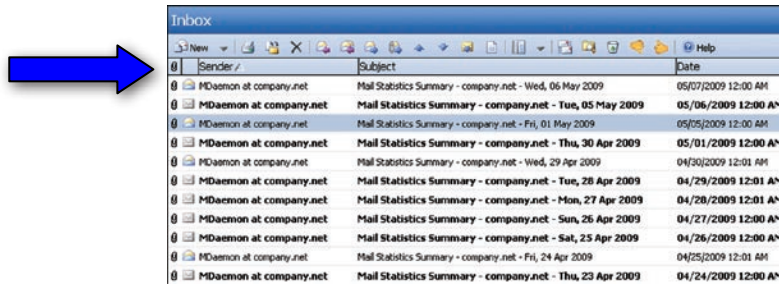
Inbox

New | Help

| Sender | Subject | Date |
|---|---|---|
| MDaemon at company.net | Mail Statistics Summary - company.net - Wed, 06 May 2009 | 05/07/2009 12:00 AM |
| MDaemon at company.net | Mail Statistics Summary - company.net - Tue, 05 May 2009 | 05/06/2009 12:00 AM |
| MDaemon at company.net | Mail Statistics Summary - company.net - Fri, 01 May 2009 | 05/05/2009 12:00 AM |
| MDaemon at company.net | Mail Statistics Summary - company.net - Thu, 30 Apr 2009 | 05/01/2009 12:00 AM |
| MDaemon at company.net | Mail Statistics Summary - company.net - Wed, 29 Apr 2009 | 04/30/2009 12:01 AM |
| MDaemon at company.net | Mail Statistics Summary - company.net - Tue, 28 Apr 2009 | 04/29/2009 12:01 AM |
| MDaemon at company.net | Mail Statistics Summary - company.net - Mon, 27 Apr 2009 | 04/28/2009 12:01 AM |
| MDaemon at company.net | Mail Statistics Summary - company.net - Sun, 26 Apr 2009 | 04/27/2009 12:00 AM |
| MDaemon at company.net | Mail Statistics Summary - company.net - Sat, 25 Apr 2009 | 04/26/2009 12:00 AM |
| MDaemon at company.net | Mail Statistics Summary - company.net - Fri, 24 Apr 2009 | 04/25/2009 12:01 AM |
| MDaemon at company.net | Mail Statistics Summary - company.net - Thu, 23 Apr 2009 | 04/24/2009 12:00 AM |